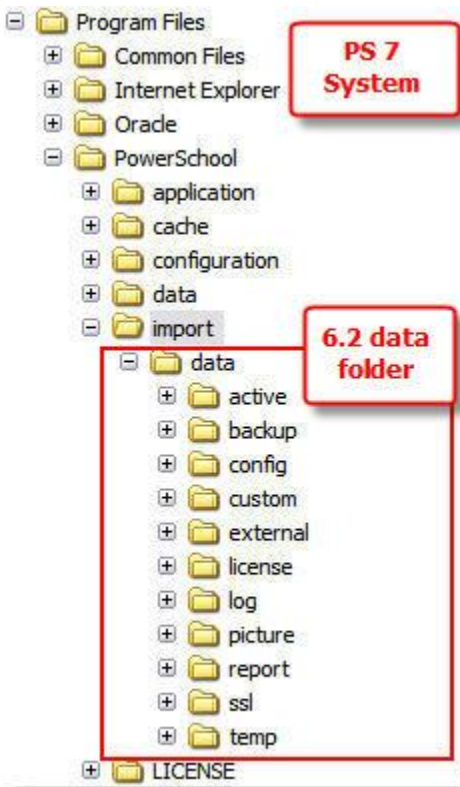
Program Files
Common Files
PS 7 System
Internet Explorer
Oracle
PowerSchool
application
cache
configuration
data
import
6.2 data folder
data
active
backup
config
custom
external
license
log
picture
report
ssl
temp
LICENSE